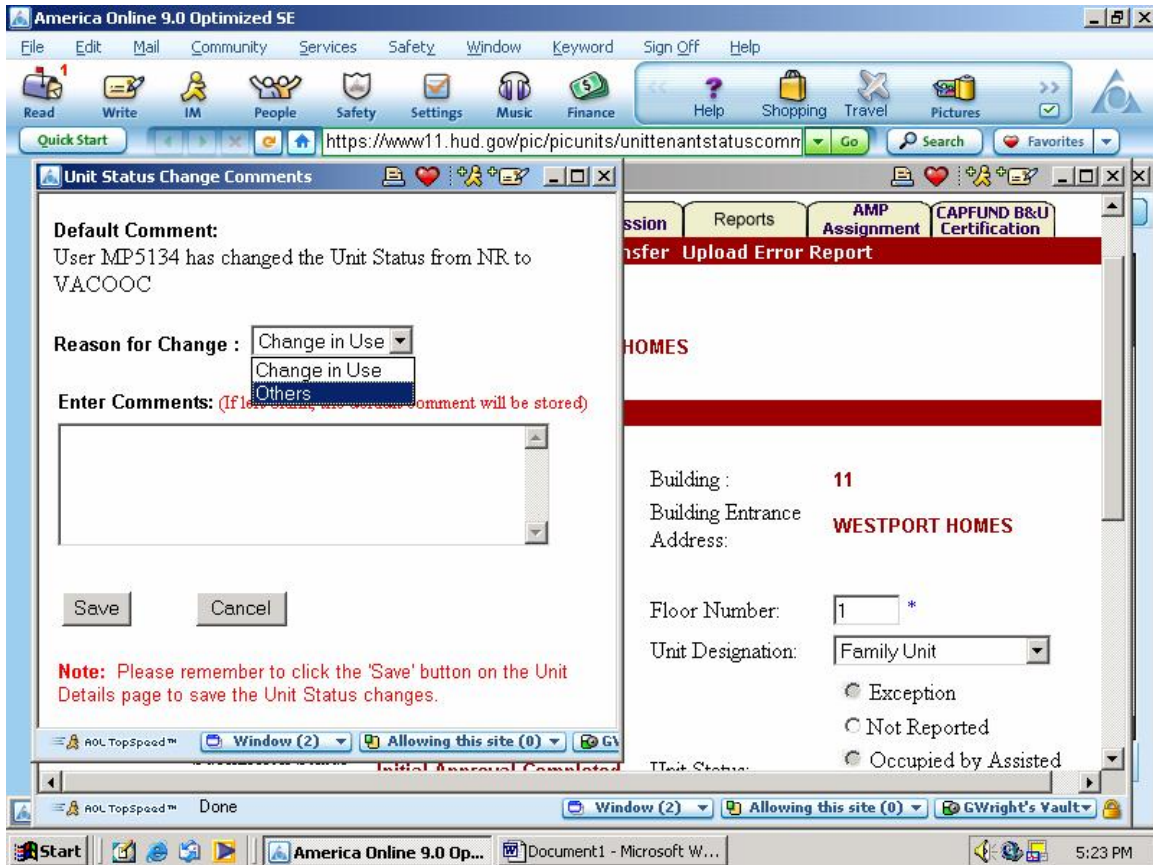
America Online 9.0 Optimized SE

File Edit Mail Community Services Safety Window Keyword Sign Off Help

Read Write IM People Safety Settings Music Finance Help Shopping Travel Pictures

Quick Start https://www11.hud.gov/pic/picunits/unittenantstatuscomm Go Search Favorites

Unit Status Change Comments

Default Comment:
User MP5134 has changed the Unit Status from NR to VACOOC

Reason for Change : Change in Use
Change in Use
Others

Enter Comments: (If l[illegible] comment will be stored)

Save Cancel

Note: Please remember to click the 'Save' button on the Unit Details page to save the Unit Status changes.

AOL TopSpeed Window (2) Allowing this site (0) GV

ssion Reports AMP Assignment CAPFUND B&U Certification

nsfer Upload Error Report

HOMES

Building : 11
Building Entrance Address: WESTPORT HOMES

Floor Number: 1 *
Unit Designation: Family Unit

Exception
Not Reported
Occupied by Assisted

Unit Status:

Initial Approval Completed

AOL TopSpeed Done Window (2) Allowing this site (0) GWright's Vault

Start America Online 9.0 Op... Document1 - Microsoft W... 5:23 PM